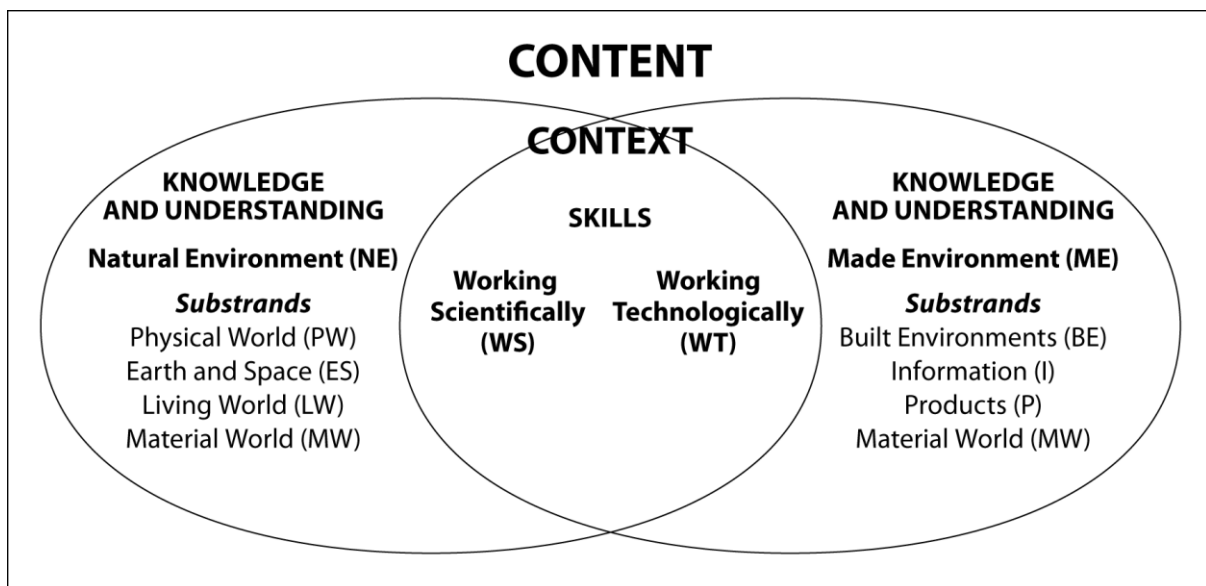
CONTENT

CONTEXT

KNOWLEDGE AND UNDERSTANDING

Natural Environment (NE)

*Substrands*
Physical World (PW)
Earth and Space (ES)
Living World (LW)
Material World (MW)

SKILLS

Working Scientifically (WS)

Working Technologically (WT)

KNOWLEDGE AND UNDERSTANDING

Made Environment (ME)

*Substrands*
Built Environments (BE)
Information (I)
Products (P)
Material World (MW)